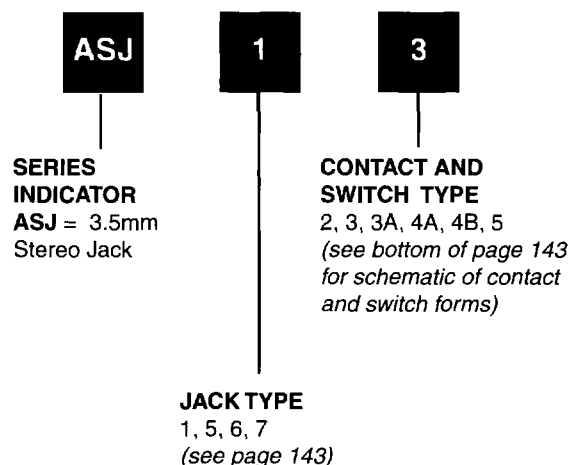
ASJ

1

3

SERIES INDICATOR
ASJ = 3.5mm Stereo Jack

CONTACT AND SWITCH TYPE
2, 3, 3A, 4A, 4B, 5
(see bottom of page 143 for schematic of contact and switch forms)

JACK TYPE
1, 5, 6, 7
(see page 143)